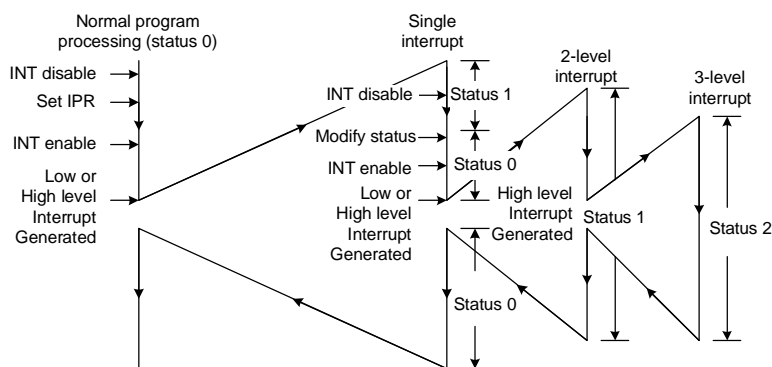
Normal program processing (status 0)

INT disable

Set IPR

INT enable

Low or High level Interrupt Generated

Single interrupt

INT disable

Status 1

Modify status

INT enable

Status 0

Low or High level Interrupt Generated

2-level interrupt

High level Interrupt Generated

Status 1

3-level interrupt

Status 2

Status 0